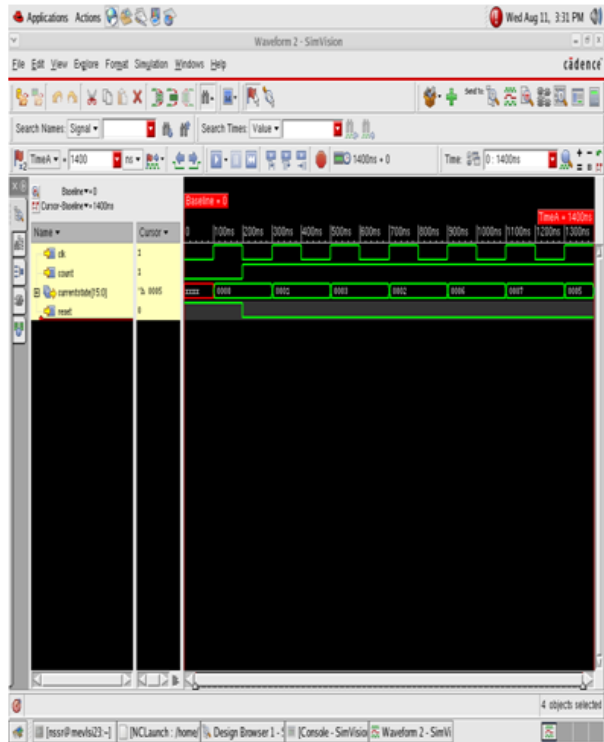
Applications Actions

Wed Aug 11, 3:31 PM

Waveform 2 - SimVision

File Edit View Explore Format Simulation Windows Help

cādence

Search Names: Signal ▾

Search Times: Value ▾

TimeA ▾ = 1400 ns ▾

1400ns + 0

Time: 0 : 1400ns

Baseline ▾= 0

Cursor-Baseline ▾= 1400ns

Baseline = 0

TimeA = 1400ns

| Name ▾ | Cursor ▾ |
|---|---|
| clk | 1 |
| count | 1 |
| currentstate[15:0] | 'h 0005 |
| reset | 0 |

0 100ns 200ns 300ns 400ns 500ns 600ns 700ns 800ns 900ns 1000ns 1100ns 1200ns 1300ns

xxxx 0000 0001 0003 0002 0006 0007 0005

4 objects selected

[nssr@mevlsi23:~] [NCLaunch : /home/] Design Browser 1 - [Console - SimVisio] Waveform 2 - SimVi